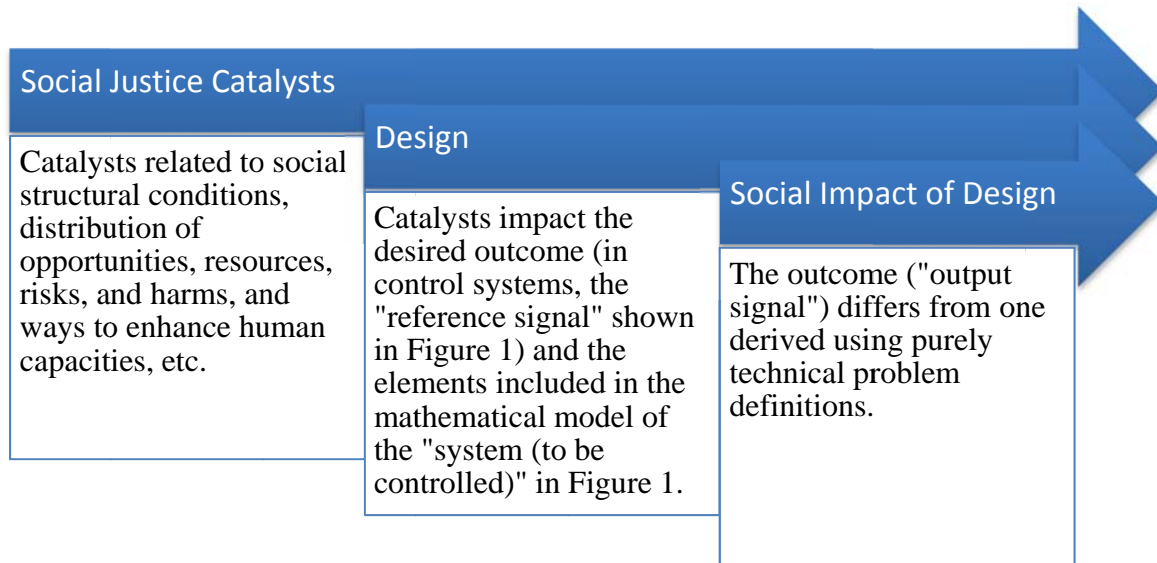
Social Justice Catalysts

Catalysts related to social structural conditions, distribution of opportunities, resources, risks, and harms, and ways to enhance human capacities, etc.

Design

Catalysts impact the desired outcome (in control systems, the "reference signal" shown in Figure 1) and the elements included in the mathematical model of the "system (to be controlled)" in Figure 1.

Social Impact of Design

The outcome ("output signal") differs from one derived using purely technical problem definitions.